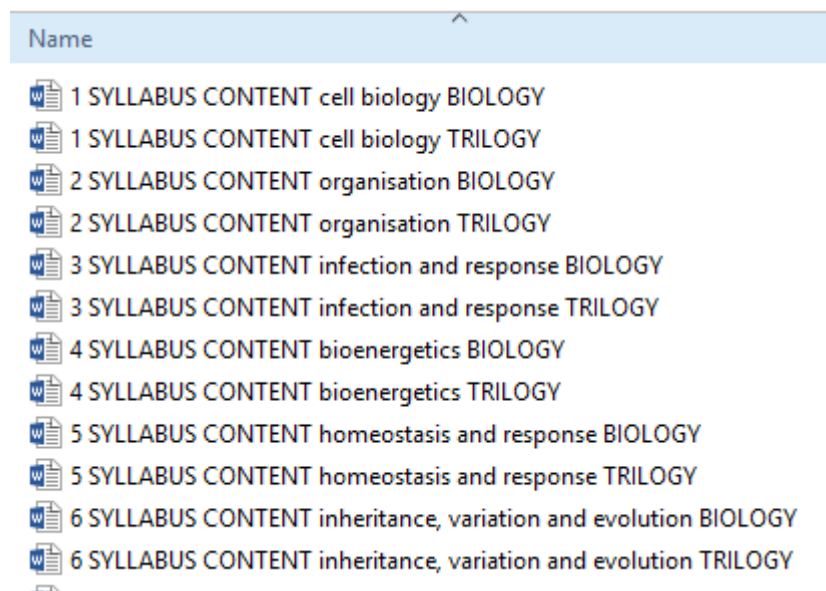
Name

1 SYLLABUS CONTENT cell biology BIOLOGY
1 SYLLABUS CONTENT cell biology TRILOGY
2 SYLLABUS CONTENT organisation BIOLOGY
2 SYLLABUS CONTENT organisation TRILOGY
3 SYLLABUS CONTENT infection and response BIOLOGY
3 SYLLABUS CONTENT infection and response TRILOGY
4 SYLLABUS CONTENT bioenergetics BIOLOGY
4 SYLLABUS CONTENT bioenergetics TRILOGY
5 SYLLABUS CONTENT homeostasis and response BIOLOGY
5 SYLLABUS CONTENT homeostasis and response TRILOGY
6 SYLLABUS CONTENT inheritance, variation and evolution BIOLOGY
6 SYLLABUS CONTENT inheritance, variation and evolution TRILOGY